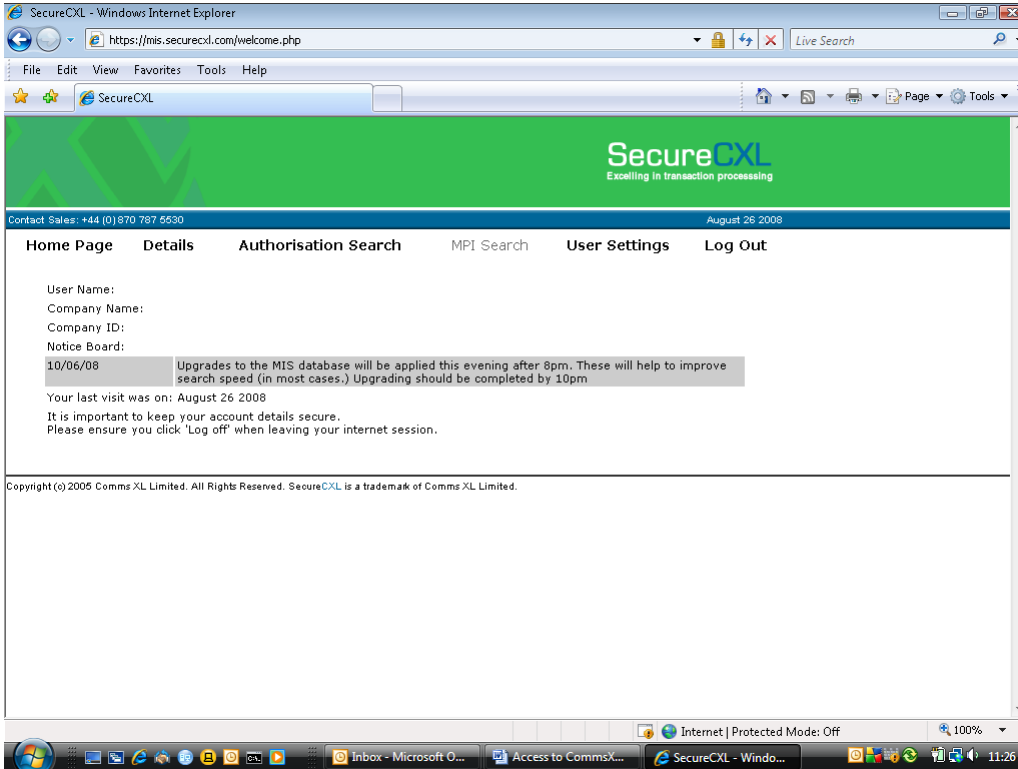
SecureCXL - Windows Internet Explorer

https://mis.securecxl.com/welcome.php

Live Search

File Edit View Favorites Tools Help

SecureCXL

Page ▾ Tools ▾

SecureCXL
Excelling in transaction processsing

Contact Sales: +44 (0)870 787 5530

August 26 2008

Home Page Details Authorisation Search MPI Search User Settings Log Out

User Name:
Company Name:
Company ID:
Notice Board:

| 10/06/08 | Upgrades to the MIS database will be applied this evening after 8pm. These will help to improve search speed (in most cases.) Upgrading should be completed by 10pm |
|---|---|

Your last visit was on: August 26 2008

It is important to keep your account details secure.
Please ensure you click 'Log off' when leaving your internet session.

Copyright (c) 2005 Comms XL Limited. All Rights Reserved. SecureCXL is a trademark of Comms XL Limited.

Internet | Protected Mode: Off

100%

Inbox - Microsoft O...

Access to CommsX...

SecureCXL - Windo...

11:26